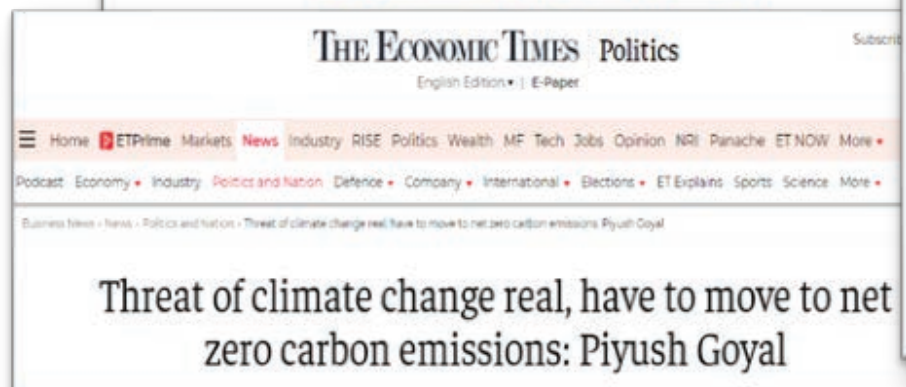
THE ECONOMIC TIMES | Politics

Subscri

English Edition ▾ | E-Paper

☰ Home ETPrime Markets News Industry RISE Politics Wealth MF Tech Jobs Opinion NRI Panache ET NOW More ▾

Podcast Economy ▾ Industry Politics and Nation Defence ▾ Company ▾ International ▾ Elections ▾ ET Explains Sports Science More ▾

Business News › News › Politics and Nation › Threat of climate change real, have to move to net zero carbon emissions: Piyush Goyal

Threat of climate change real, have to move to net zero carbon emissions: Piyush Goyal